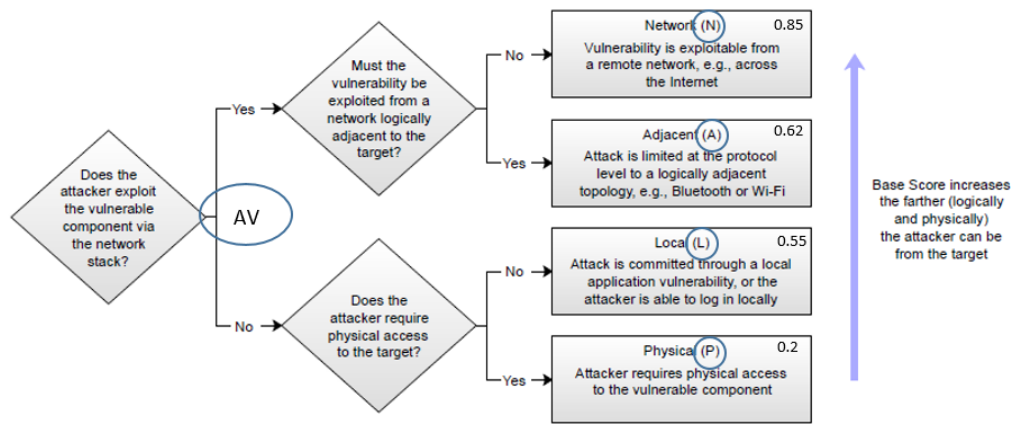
Does the attacker exploit the vulnerable component via the network stack?

AV

Yes

Must the vulnerability be exploited from a network logically adjacent to the target?

No

Network (N) 0.85
Vulnerability is exploitable from a remote network, e.g., across the Internet

Yes

Adjacent (A) 0.62
Attack is limited at the protocol level to a logically adjacent topology, e.g., Bluetooth or Wi-Fi

No

Does the attacker require physical access to the target?

No

Local (L) 0.55
Attack is committed through a local application vulnerability, or the attacker is able to log in locally

Yes

Physical (P) 0.2
Attacker requires physical access to the vulnerable component

Base Score increases the farther (logically and physically) the attacker can be from the target